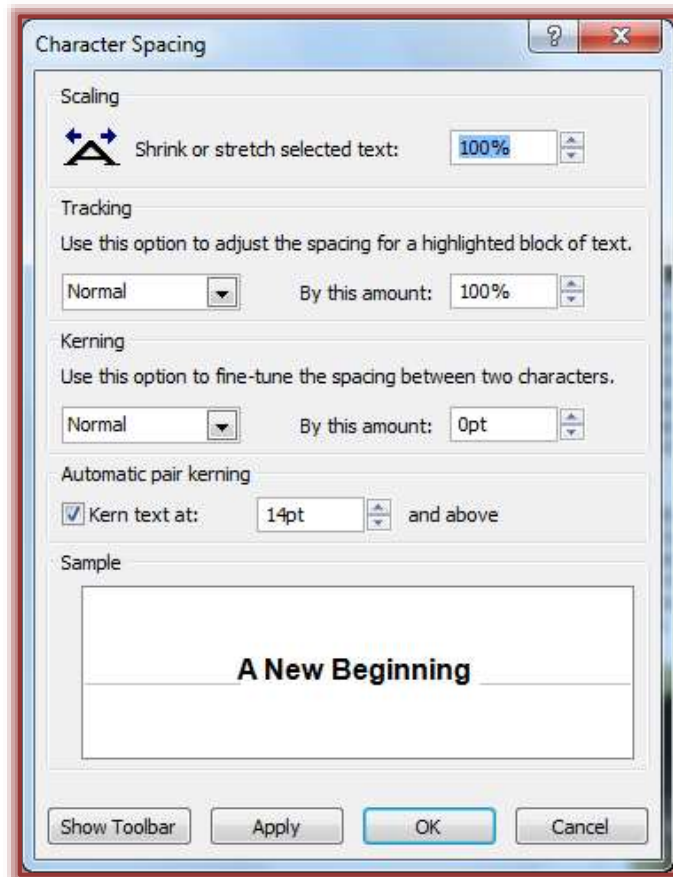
Character Spacing

?

X

Scaling

Shrink or stretch selected text: 100%

Tracking

Use this option to adjust the spacing for a highlighted block of text.

Normal

By this amount: 100%

Kerning

Use this option to fine-tune the spacing between two characters.

Normal

By this amount: 0pt

Automatic pair kerning

Kern text at: 14pt and above

Sample

A New Beginning

Show Toolbar

Apply

OK

Cancel